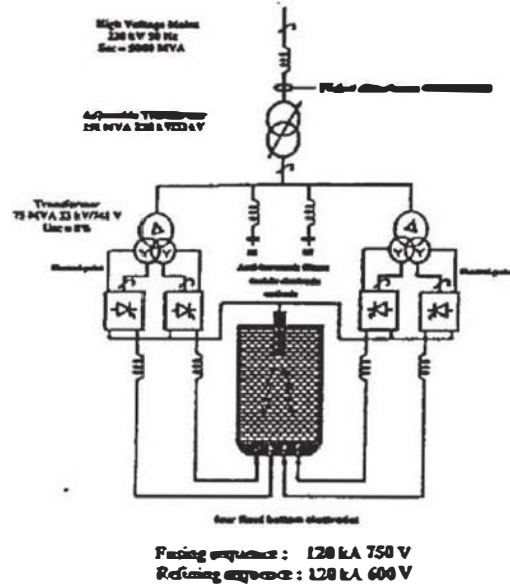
High Voltage Mains
220 kV 50 Hz
Ssc = 5000 MVA

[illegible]

Adjustable Transformer
150 MVA 220 kV/33 kV

Transformer
75 MVA 33 kV/741 V
Usc = 8%

Electrode pole

Anti-harmonic filters
double electrode
cathode

Electrode pole

four fixed bottom electrodes

Fusing sequence : 120 kA 750 V
Refining sequence : 120 kA 600 V